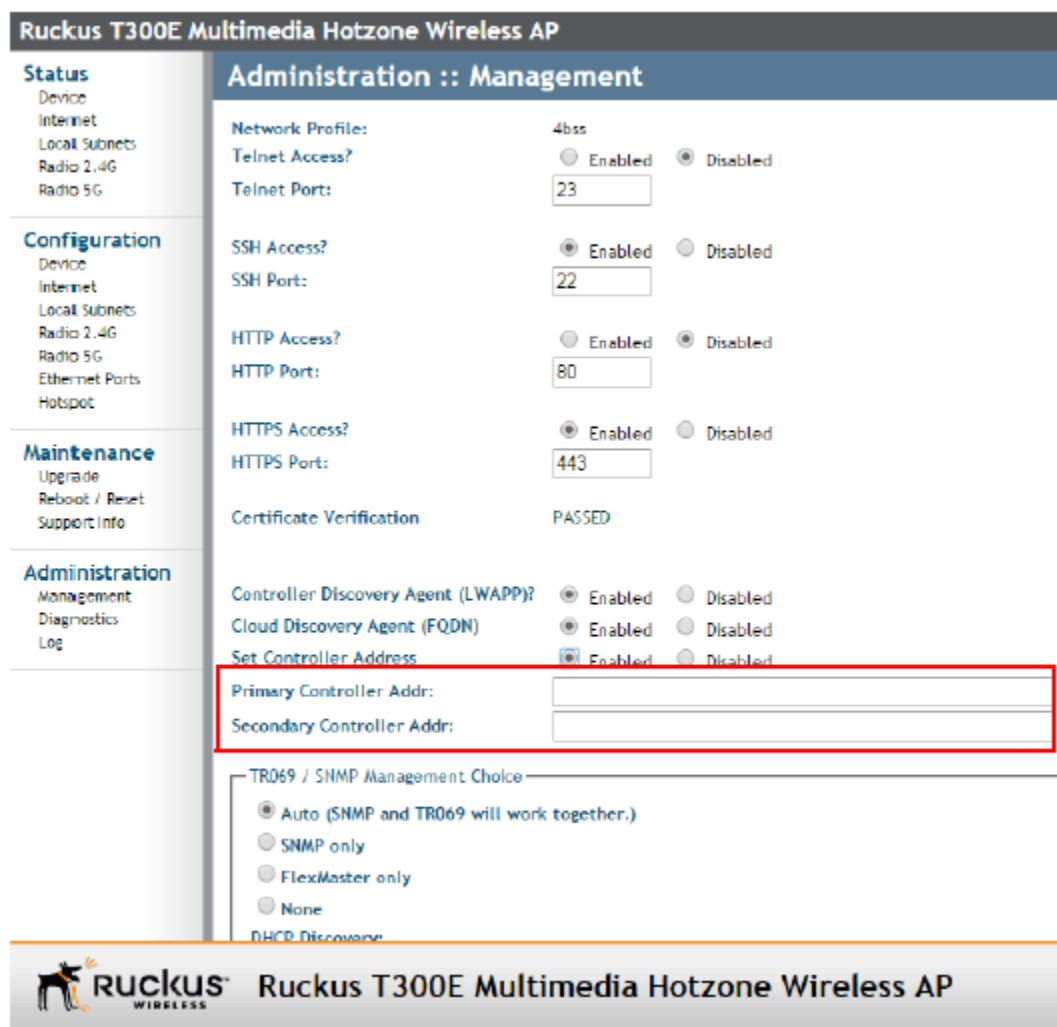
Ruckus T300E Multimedia Hotzone Wireless AP

Status
Device
Internet
Local Subnets
Radio 2.4G
Radio 5G

Configuration
Device
Internet
Local Subnets
Radio 2.4G
Radio 5G
Ethernet Ports
Hotspot

Maintenance
Upgrade
Reboot / Reset
Support Info

Administration
Management
Diagnostics
Log

Administration :: Management

Network Profile: 4bss
Telnet Access? Enabled Disabled
Telnet Port: 23

SSH Access? Enabled Disabled
SSH Port: 22

HTTP Access? Enabled Disabled
HTTP Port: 80

HTTPS Access? Enabled Disabled
HTTPS Port: 443

Certificate Verification PASSED

Controller Discovery Agent (LWAPP)? Enabled Disabled
Cloud Discovery Agent (FQDN) Enabled Disabled
Set Controller Address Enabled Disabled
Primary Controller Addr:
Secondary Controller Addr:

TR069 / SNMP Management Choice
Auto (SNMP and TR069 will work together.)
SNMP only
FlexMaster only
None
DHCP Discovery

Ruckus WIRELESS Ruckus T300E Multimedia Hotzone Wireless AP